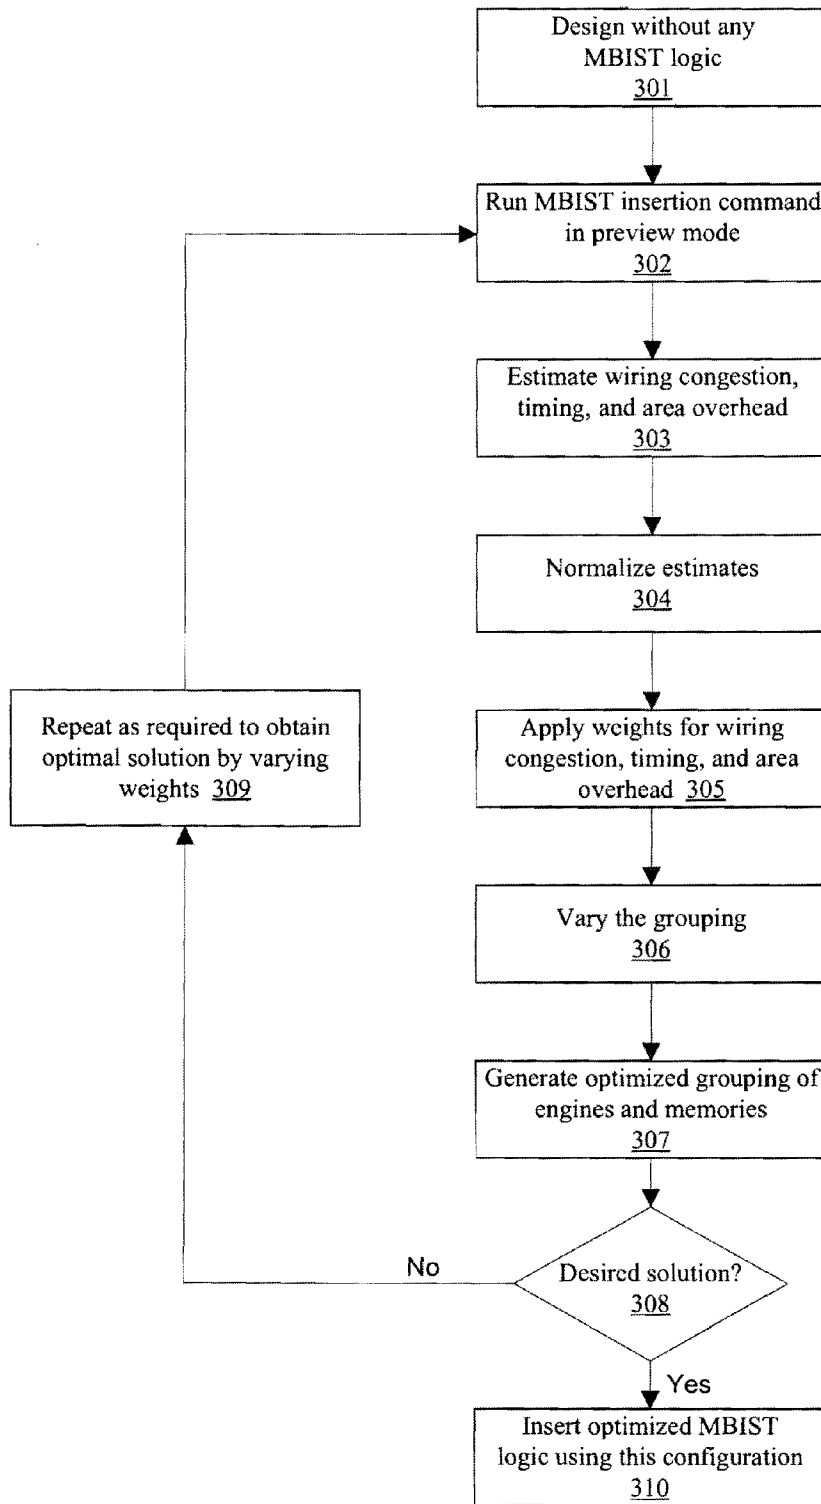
Design without any MBIST logic
301

Run MBIST insertion command in preview mode
302

Estimate wiring congestion, timing, and area overhead
303

Normalize estimates
304

Apply weights for wiring congestion, timing, and area overhead 305

Vary the grouping
306

Generate optimized grouping of engines and memories
307

Desired solution?
308

No

Yes

Repeat as required to obtain optimal solution by varying weights 309

Insert optimized MBIST logic using this configuration
310